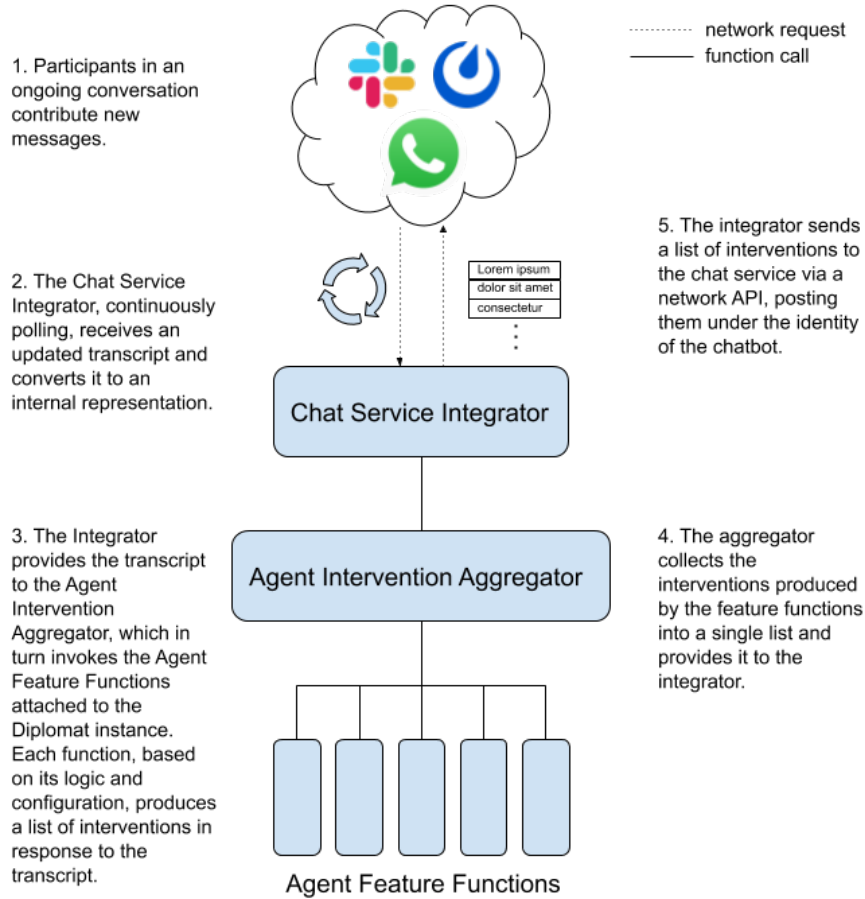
network request
function call

1. Participants in an ongoing conversation contribute new messages.

5. The integrator sends a list of interventions to the chat service via a network API, posting them under the identity of the chatbot.

2. The Chat Service Integrator, continuously polling, receives an updated transcript and converts it to an internal representation.

Lorem ipsum
dolor sit amet
consectetur

Chat Service Integrator

3. The Integrator provides the transcript to the Agent Intervention Aggregator, which in turn invokes the Agent Feature Functions attached to the Diplomat instance. Each function, based on its logic and configuration, produces a list of interventions in response to the transcript.

Agent Intervention Aggregator

4. The aggregator collects the interventions produced by the feature functions into a single list and provides it to the integrator.

Agent Feature Functions